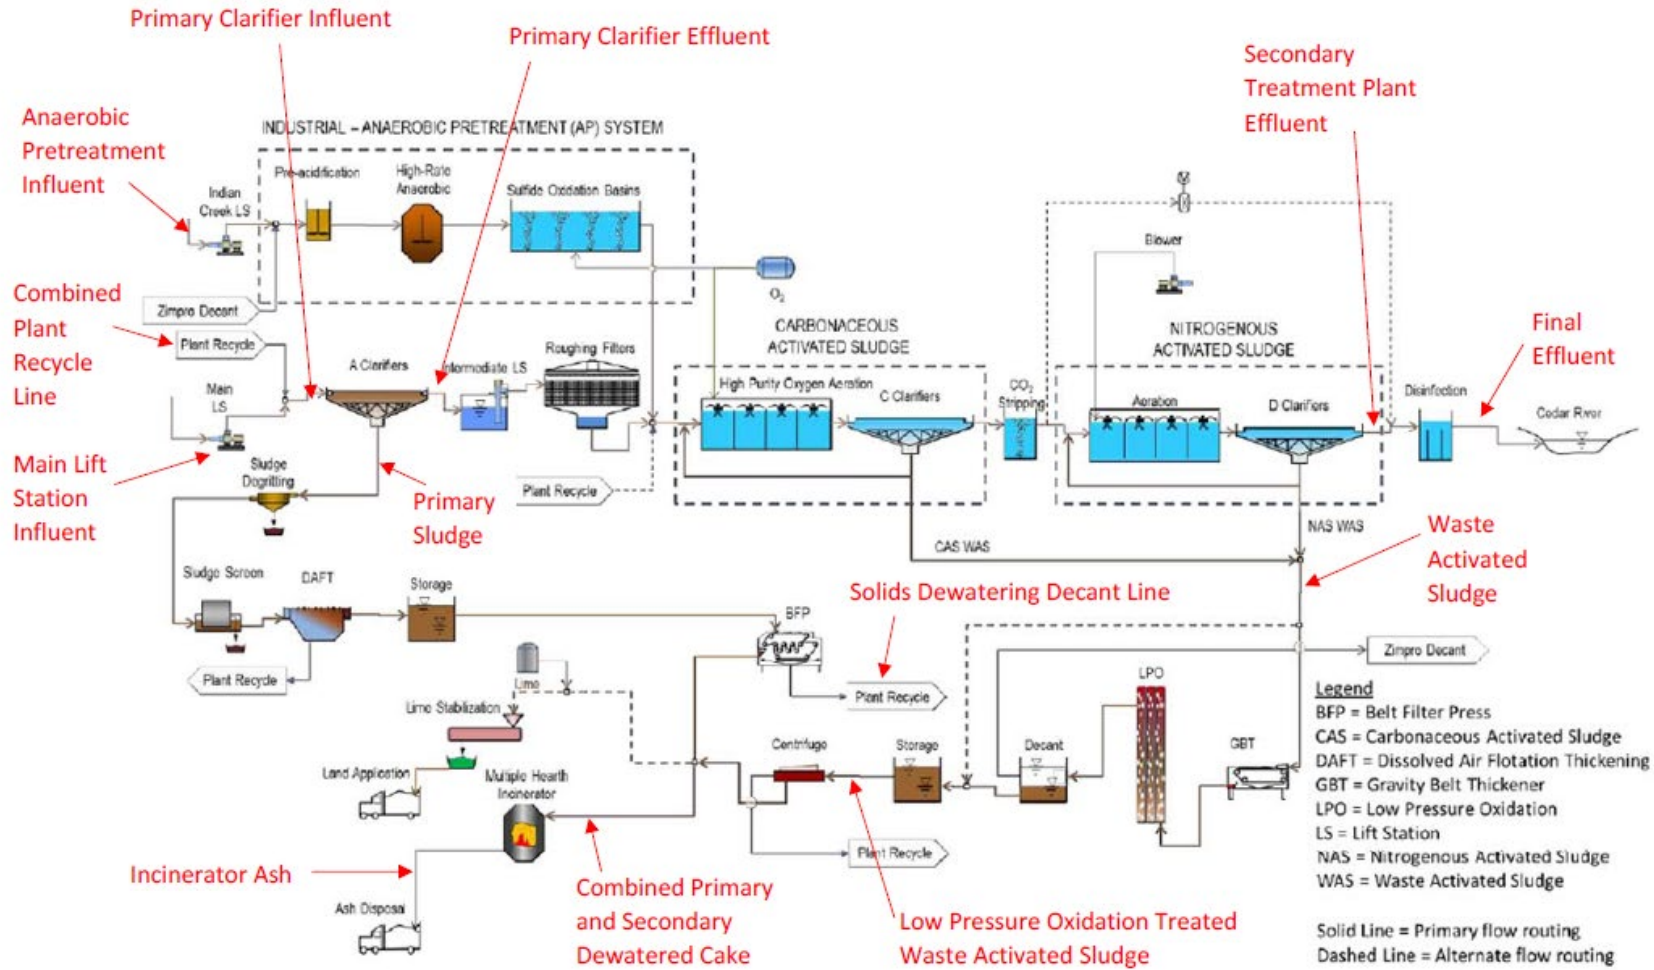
Primary Clarifier Influent

Primary Clarifier Effluent

Secondary Treatment Plant Effluent

Anaerobic Pretreatment Influent

INDUSTRIAL – ANAEROBIC PRETREATMENT (AP) SYSTEM

Indian Creek LS

Pre-acidification

High-Rate Anaerobic

Sulfide Oxidation Basins

Blower

Zimpro Decant

$O_2$

Combined Plant Recycle Line

Plant Recycle

CARBONACEOUS ACTIVATED SLUDGE

NITROGENOUS ACTIVATED SLUDGE

Final Effluent

Main LS

A Clarifiers

Intermediate LS

Roughing Filters

High Purity Oxygen Aeration

C Clarifiers

$CO_2$ Stripping

Aeration

D Clarifiers

Disinfection

Cedar River

Main Lift Station Influent

Sludge Degritting

Primary Sludge

Plant Recycle

CAS WAS

NAS WAS

Waste Activated Sludge

Sludge Screen

DAFT

Storage

BFP

Solids Dewatering Decant Line

Zimpro Decant

Plant Recycle

Lime

Plant Recycle

LPO

Lime Stabilization

Land Application

Multiple Hearth Incinerator

Centrifuge

Storage

Decant

GBT

Legend
BFP = Belt Filter Press
CAS = Carbonaceous Activated Sludge
DAFT = Dissolved Air Flotation Thickening
GBT = Gravity Belt Thickener
LPO = Low Pressure Oxidation
LS = Lift Station
NAS = Nitrogenous Activated Sludge
WAS = Waste Activated Sludge

Solid Line = Primary flow routing
Dashed Line = Alternate flow routing

Plant Recycle

Incinerator Ash

Ash Disposal

Combined Primary and Secondary Dewatered Cake

Low Pressure Oxidation Treated Waste Activated Sludge